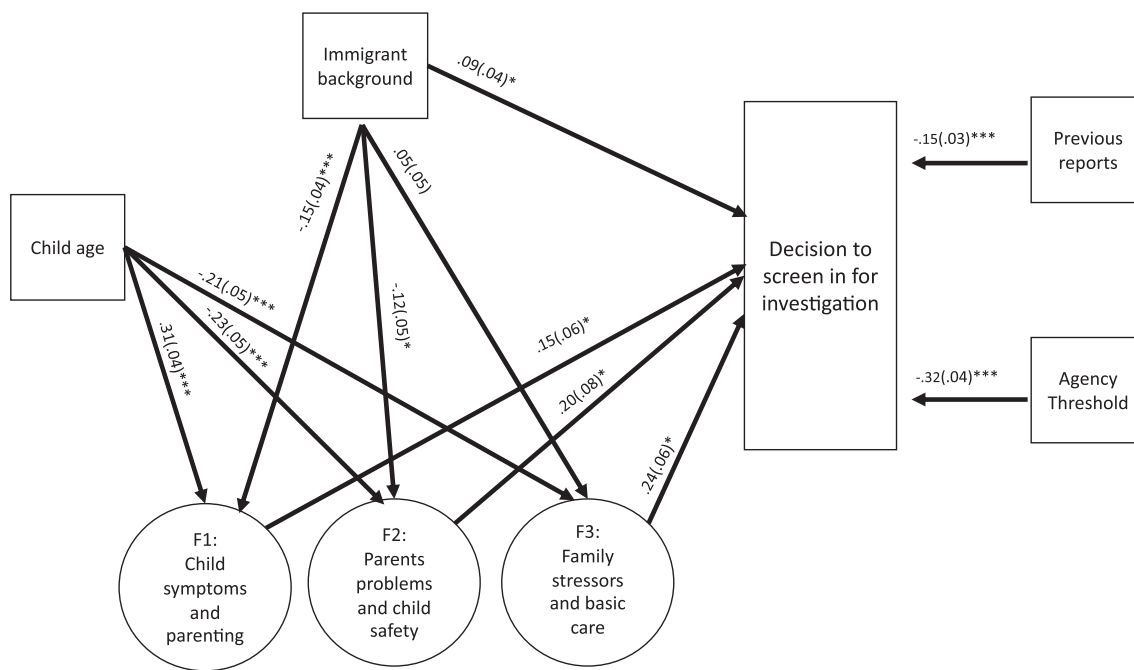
Immigrant background

.09(.04)*

Previous reports

-.15(.03)***

Child age

-.15(.04)***

.05(.05)

Decision to screen in for investigation

-.21(.05)***

-.12(.05)*

.31(.04)***

-.23(.05)***

.15(.06)*

.20(.08)*

Agency Threshold

-.32(.04)***

.24(.06)*

F1: Child symptoms and parenting

F2: Parents problems and child safety

F3: Family stressors and basic care